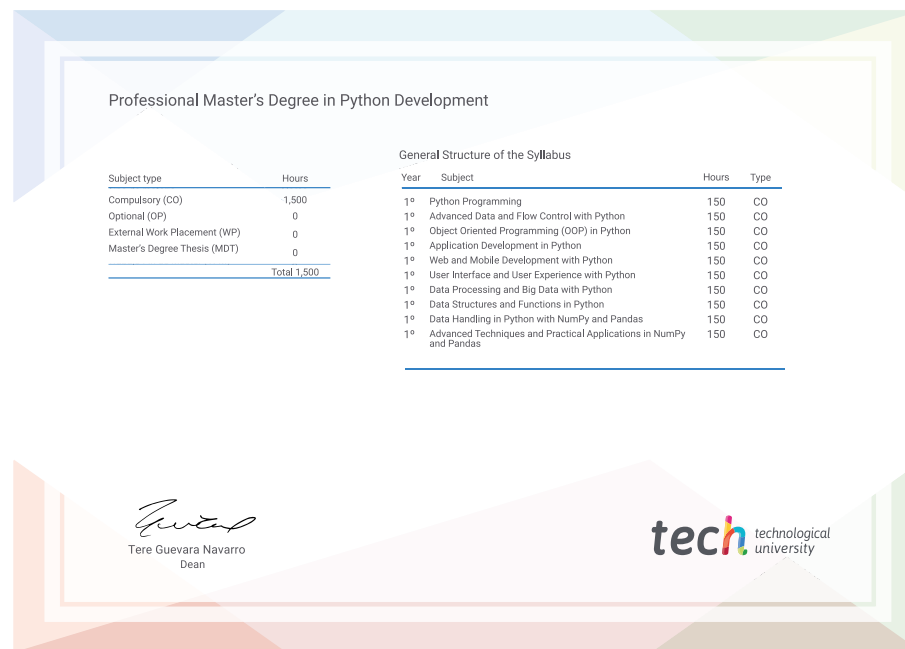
Professional Master's Degree in Python Development

| Subject type | Hours |
|---|---|
| Compulsory (CO) | 1,500 |
| Optional (OP) | 0 |
| External Work Placement (WP) | 0 |
| Master's Degree Thesis (MDT) | 0 |
| | Total 1,500 |

General Structure of the Syllabus

| Year | Subject | Hours | Type |
|---|---|---|---|
| 1º | Python Programming | 150 | CO |
| 1º | Advanced Data and Flow Control with Python | 150 | CO |
| 1º | Object Oriented Programming (OOP) in Python | 150 | CO |
| 1º | Application Development in Python | 150 | CO |
| 1º | Web and Mobile Development with Python | 150 | CO |
| 1º | User Interface and User Experience with Python | 150 | CO |
| 1º | Data Processing and Big Data with Python | 150 | CO |
| 1º | Data Structures and Functions in Python | 150 | CO |
| 1º | Data Handling in Python with NumPy and Pandas | 150 | CO |
| 1º | Advanced Techniques and Practical Applications in NumPy and Pandas | 150 | CO |

Tere Guevara Navarro
Dean

tech technological university